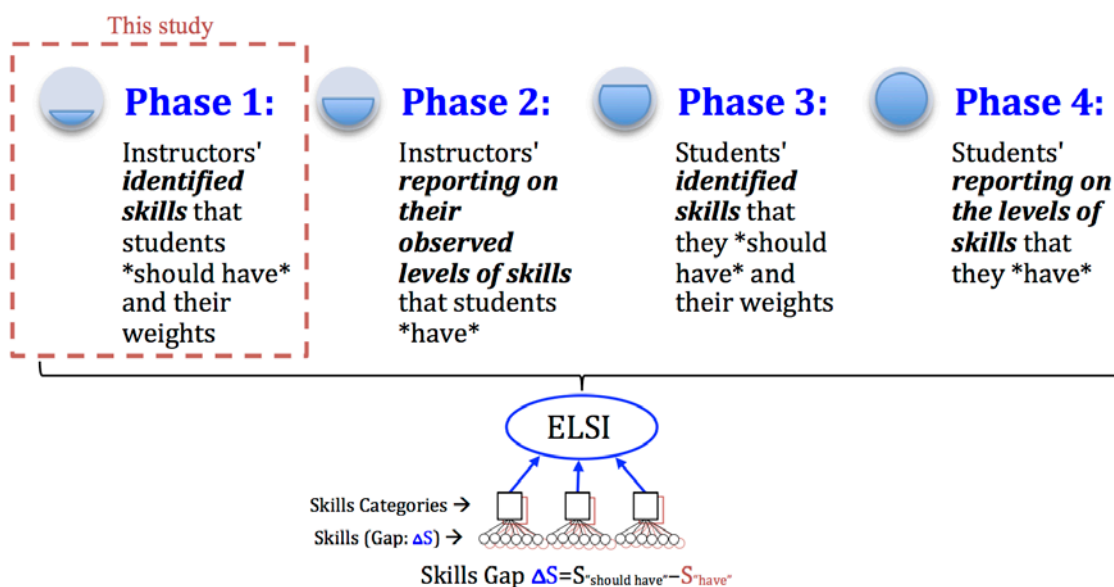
This study

Phase 1:
Instructors' ***identified skills*** that students \*should have\* and their weights

Phase 2:
Instructors' ***reporting on their observed levels of skills*** that students \*have\*

Phase 3:
Students' ***identified skills*** that they \*should have\* and their weights

Phase 4:
Students' ***reporting on the levels of skills*** that they \*have\*

ELSI

Skills Categories →
Skills (Gap: $\Delta S$) →

Skills Gap $\Delta S = S_{\text{"should have"}} - S_{\text{"have"}}$